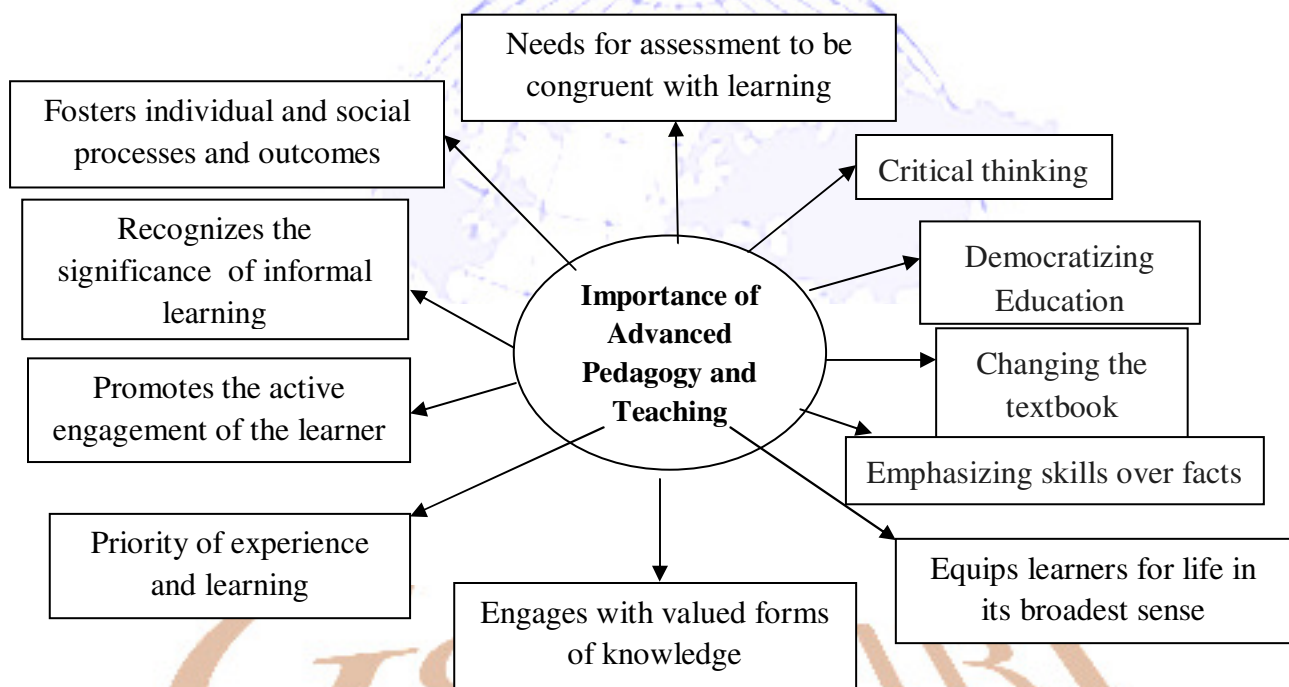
Importance of Advanced Pedagogy and Teaching

Needs for assessment to be congruent with learning

Fosters individual and social processes and outcomes

Critical thinking

Recognizes the significance of informal learning

Democratizing Education

Changing the textbook

Promotes the active engagement of the learner

Emphasizing skills over facts

Priority of experience and learning

Equips learners for life in its broadest sense

Engages with valued forms of knowledge